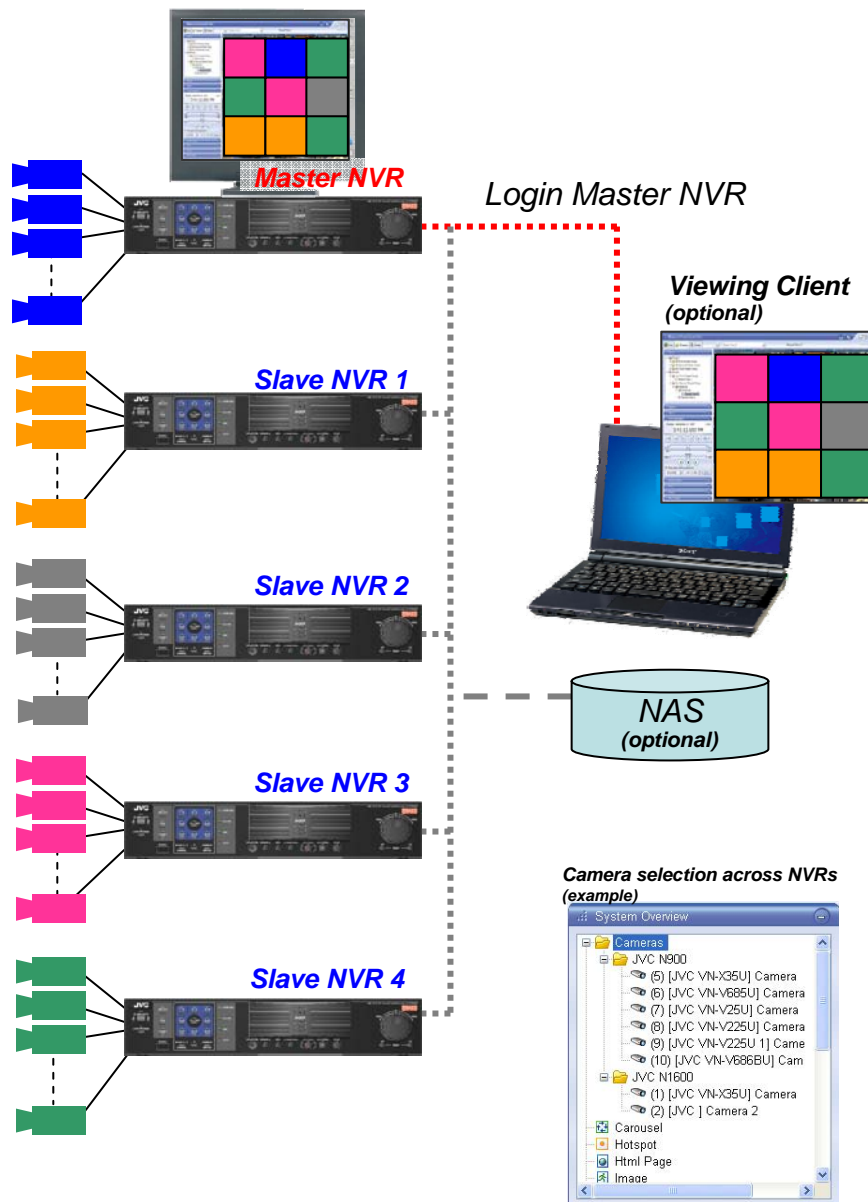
Master NVR

Login Master NVR

Viewing Client
(optional)

Slave NVR 1

Slave NVR 2

NAS
(optional)

Slave NVR 3

Camera selection across NVRs
(example)

System Overview
Cameras
JVC N900
(5) [JVC VN-X35U] Camera
(6) [JVC VN-V685U] Camera
(7) [JVC VN-V25U] Camera
(8) [JVC VN-V225U] Camera
(9) [JVC VN-V225U 1] Came
(10) [JVC VN-V686BU] Cam
JVC N1600
(1) [JVC VN-X35U] Camera
(2) [JVC ] Camera 2
Carousel
Hotspot
Html Page
Image

Slave NVR 4